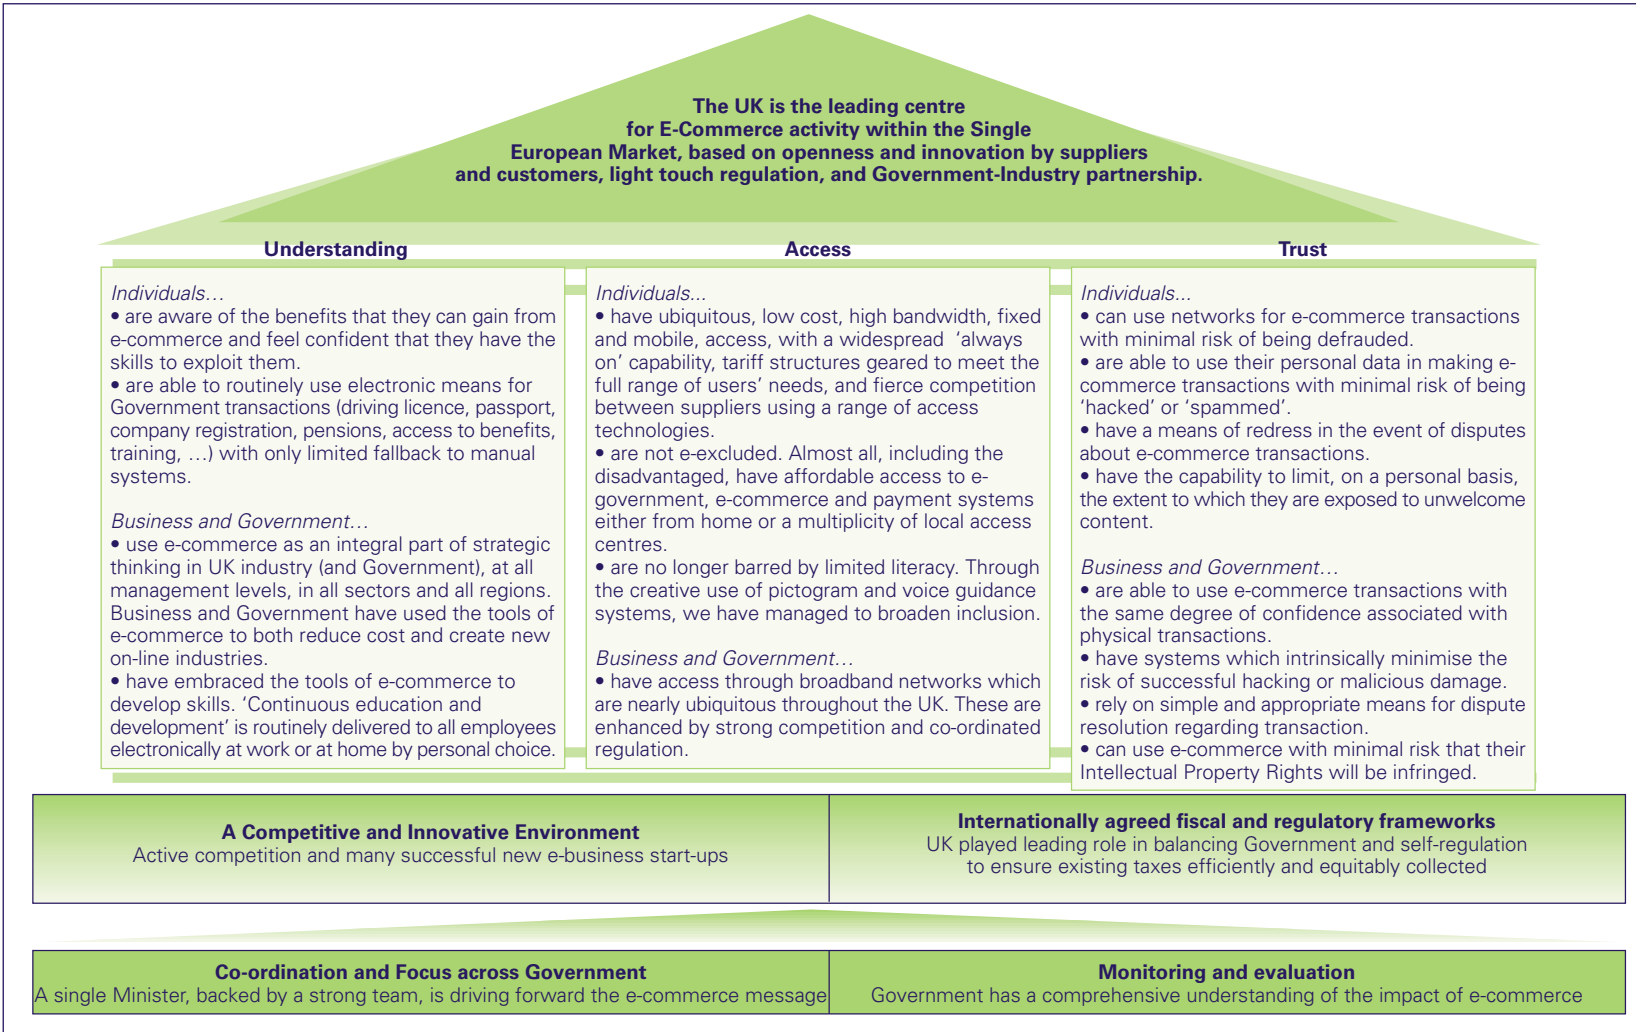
The UK is the leading centre for E-Commerce activity within the Single European Market, based on openness and innovation by suppliers and customers, light touch regulation, and Government-Industry partnership.

Understanding

Individuals…
• are aware of the benefits that they can gain from e-commerce and feel confident that they have the skills to exploit them.
• are able to routinely use electronic means for Government transactions (driving licence, passport, company registration, pensions, access to benefits, training, …) with only limited fallback to manual systems.

Business and Government…
• use e-commerce as an integral part of strategic thinking in UK industry (and Government), at all management levels, in all sectors and all regions. Business and Government have used the tools of e-commerce to both reduce cost and create new on-line industries.
• have embraced the tools of e-commerce to develop skills. 'Continuous education and development' is routinely delivered to all employees electronically at work or at home by personal choice.

Access

Individuals...
• have ubiquitous, low cost, high bandwidth, fixed and mobile, access, with a widespread 'always on' capability, tariff structures geared to meet the full range of users' needs, and fierce competition between suppliers using a range of access technologies.
• are not e-excluded. Almost all, including the disadvantaged, have affordable access to e-government, e-commerce and payment systems either from home or a multiplicity of local access centres.
• are no longer barred by limited literacy. Through the creative use of pictogram and voice guidance systems, we have managed to broaden inclusion.

Business and Government…
• have access through broadband networks which are nearly ubiquitous throughout the UK. These are enhanced by strong competition and co-ordinated regulation.

Trust

Individuals...
• can use networks for e-commerce transactions with minimal risk of being defrauded.
• are able to use their personal data in making e-commerce transactions with minimal risk of being 'hacked' or 'spammed'.
• have a means of redress in the event of disputes about e-commerce transactions.
• have the capability to limit, on a personal basis, the extent to which they are exposed to unwelcome content.

Business and Government…
• are able to use e-commerce transactions with the same degree of confidence associated with physical transactions.
• have systems which intrinsically minimise the risk of successful hacking or malicious damage.
• rely on simple and appropriate means for dispute resolution regarding transaction.
• can use e-commerce with minimal risk that their Intellectual Property Rights will be infringed.

A Competitive and Innovative Environment
Active competition and many successful new e-business start-ups

Internationally agreed fiscal and regulatory frameworks
UK played leading role in balancing Government and self-regulation to ensure existing taxes efficiently and equitably collected

Co-ordination and Focus across Government
A single Minister, backed by a strong team, is driving forward the e-commerce message

Monitoring and evaluation
Government has a comprehensive understanding of the impact of e-commerce